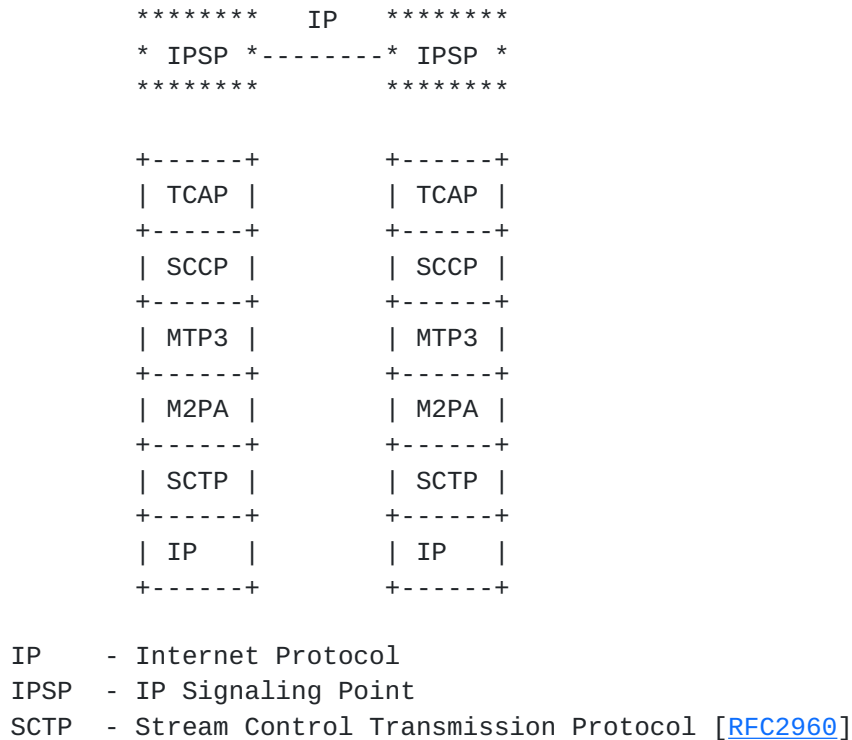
******** IP ********
* IPSP *--------* IPSP *
******** ********

+------+ +------+
| TCAP | | TCAP |
+------+ +------+
| SCCP | | SCCP |
+------+ +------+
| MTP3 | | MTP3 |
+------+ +------+
| M2PA | | M2PA |
+------+ +------+
| SCTP | | SCTP |
+------+ +------+
| IP | | IP |
+------+ +------+

IP - Internet Protocol
IPSP - IP Signaling Point
SCTP - Stream Control Transmission Protocol [RFC2960]